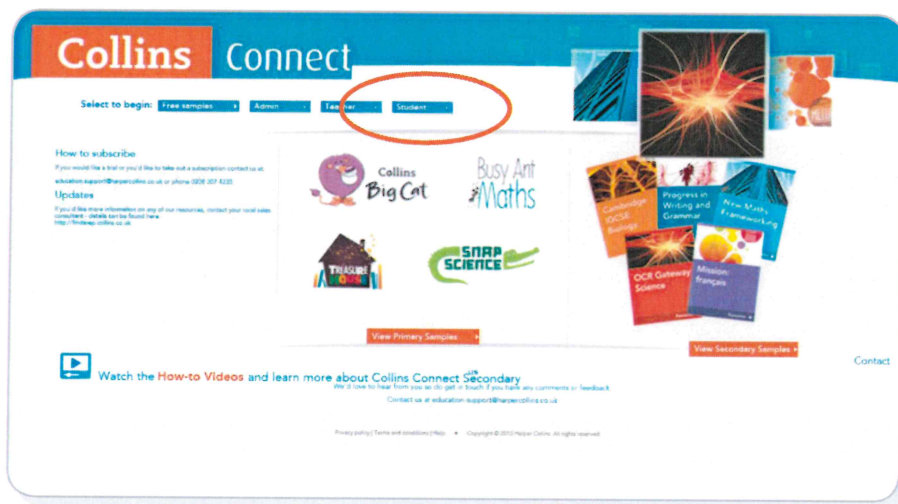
Collins Connect

Select to begin: Free samples ▸ Admin ▸ Teacher ▸ Student ▸

How to subscribe
If you would like a trial or you'd like to take out a subscription contact us at education.support@harpercollins.co.uk or phone 0808 301 4220

Updates
If you'd like more information on any of our resources, contact your local sales consultant - details can be found here http://findarep.collins.co.uk

Collins Big Cat

Busy Ant Maths

Treasure House

Snap Science

Cambridge IGCSE Biology

Progress in Writing and Grammar

New Maths Frameworking

OCR Gateway Science

Mission: français

View Primary Samples ▸

View Secondary Samples ▸

Contact

Watch the How-to Videos and learn more about Collins Connect Secondary

We'd love to hear from you so do get in touch if you have any comments or feedback

Contact us at education.support@harpercollins.co.uk

Privacy policy | Terms and conditions | Help • Copyright © 2015 Harper Collins. All rights reserved.